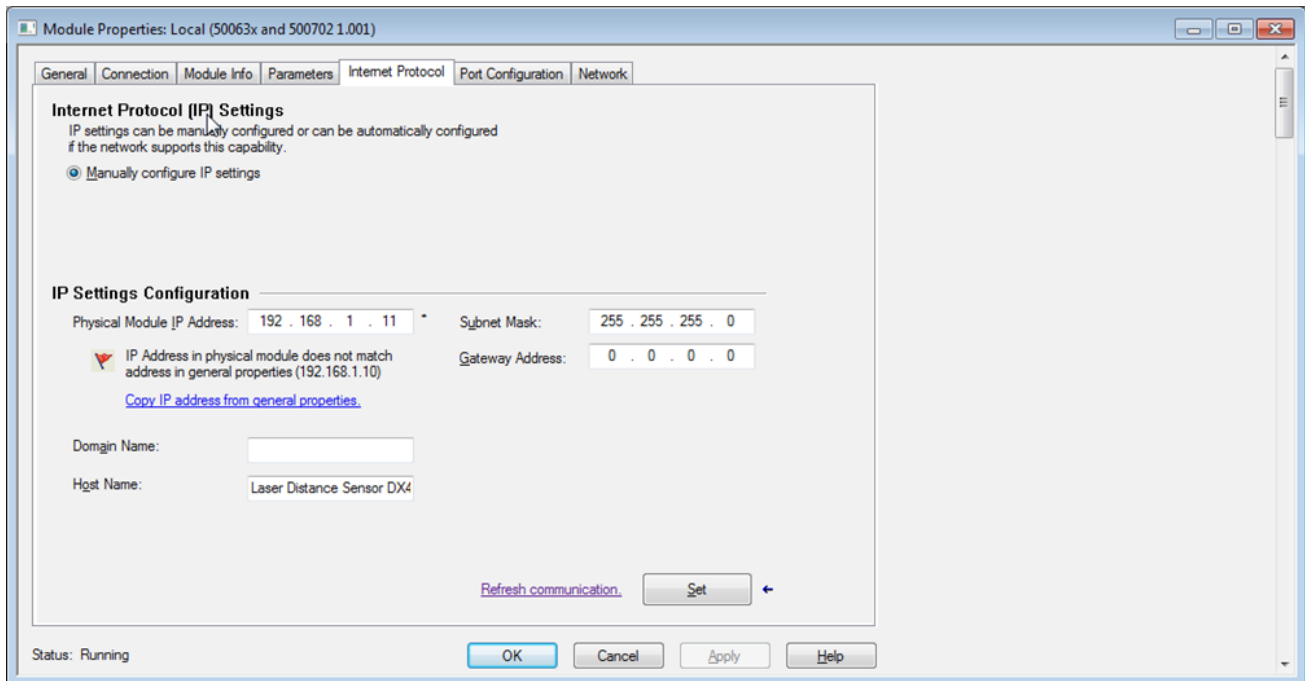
Module Properties: Local (50063x and 500702 1.001)

General | Connection | Module Info | Parameters | Internet Protocol | Port Configuration | Network

Internet Protocol (IP) Settings
IP settings can be manually configured or can be automatically configured if the network supports this capability.

Manually configure IP settings

IP Settings Configuration

Physical Module IP Address: 192 . 168 . 1 . 11 *

Subnet Mask: 255 . 255 . 255 . 0

Gateway Address: 0 . 0 . 0 . 0

IP Address in physical module does not match address in general properties (192.168.1.10)

Copy IP address from general properties.

Domain Name:

Host Name: Laser Distance Sensor DX4

Refresh communication.

Set

Status: Running

OK

Cancel

Apply

Help